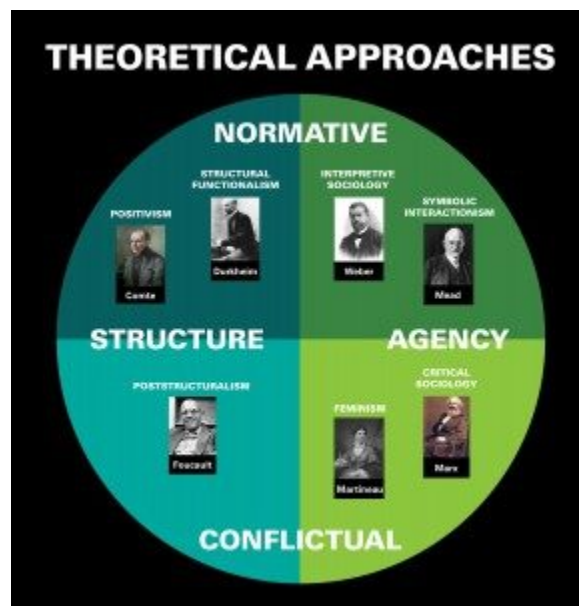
THEORETICAL APPROACHES

NORMATIVE

POSITIVISM
Comte

STRUCTURAL FUNCTIONALISM
Durkheim

INTERPRETIVE SOCIOLOGY
Weber

SYMBOLIC INTERACTIONISM
Mead

STRUCTURE

AGENCY

POSTSTRUCTURALISM
Foucault

FEMINISM
Martineau

CRITICAL SOCIOLOGY
Marx

CONFLICTUAL